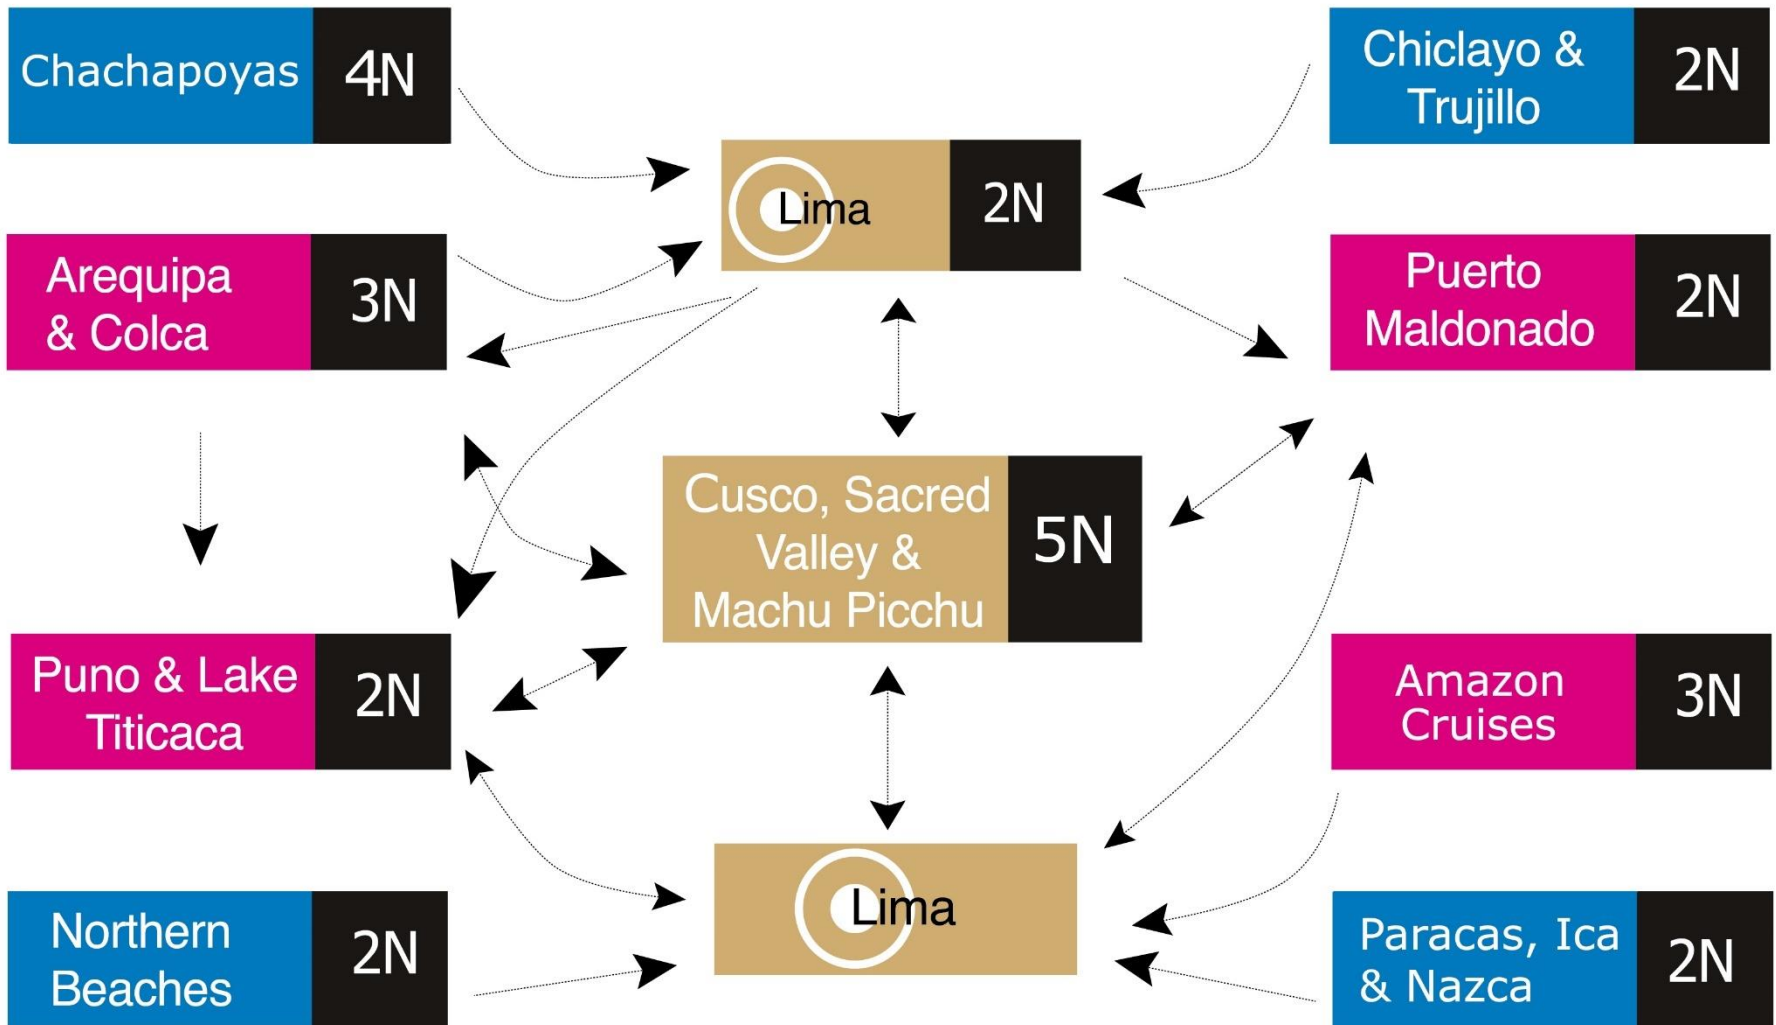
Chachapoyas 4N

Chiclayo & Trujillo 2N

Lima 2N

Arequipa & Colca 3N

Puerto Maldonado 2N

Cusco, Sacred Valley & Machu Picchu 5N

Puno & Lake Titicaca 2N

Amazon Cruises 3N

Lima

Northern Beaches 2N

Paracas, Ica & Nazca 2N